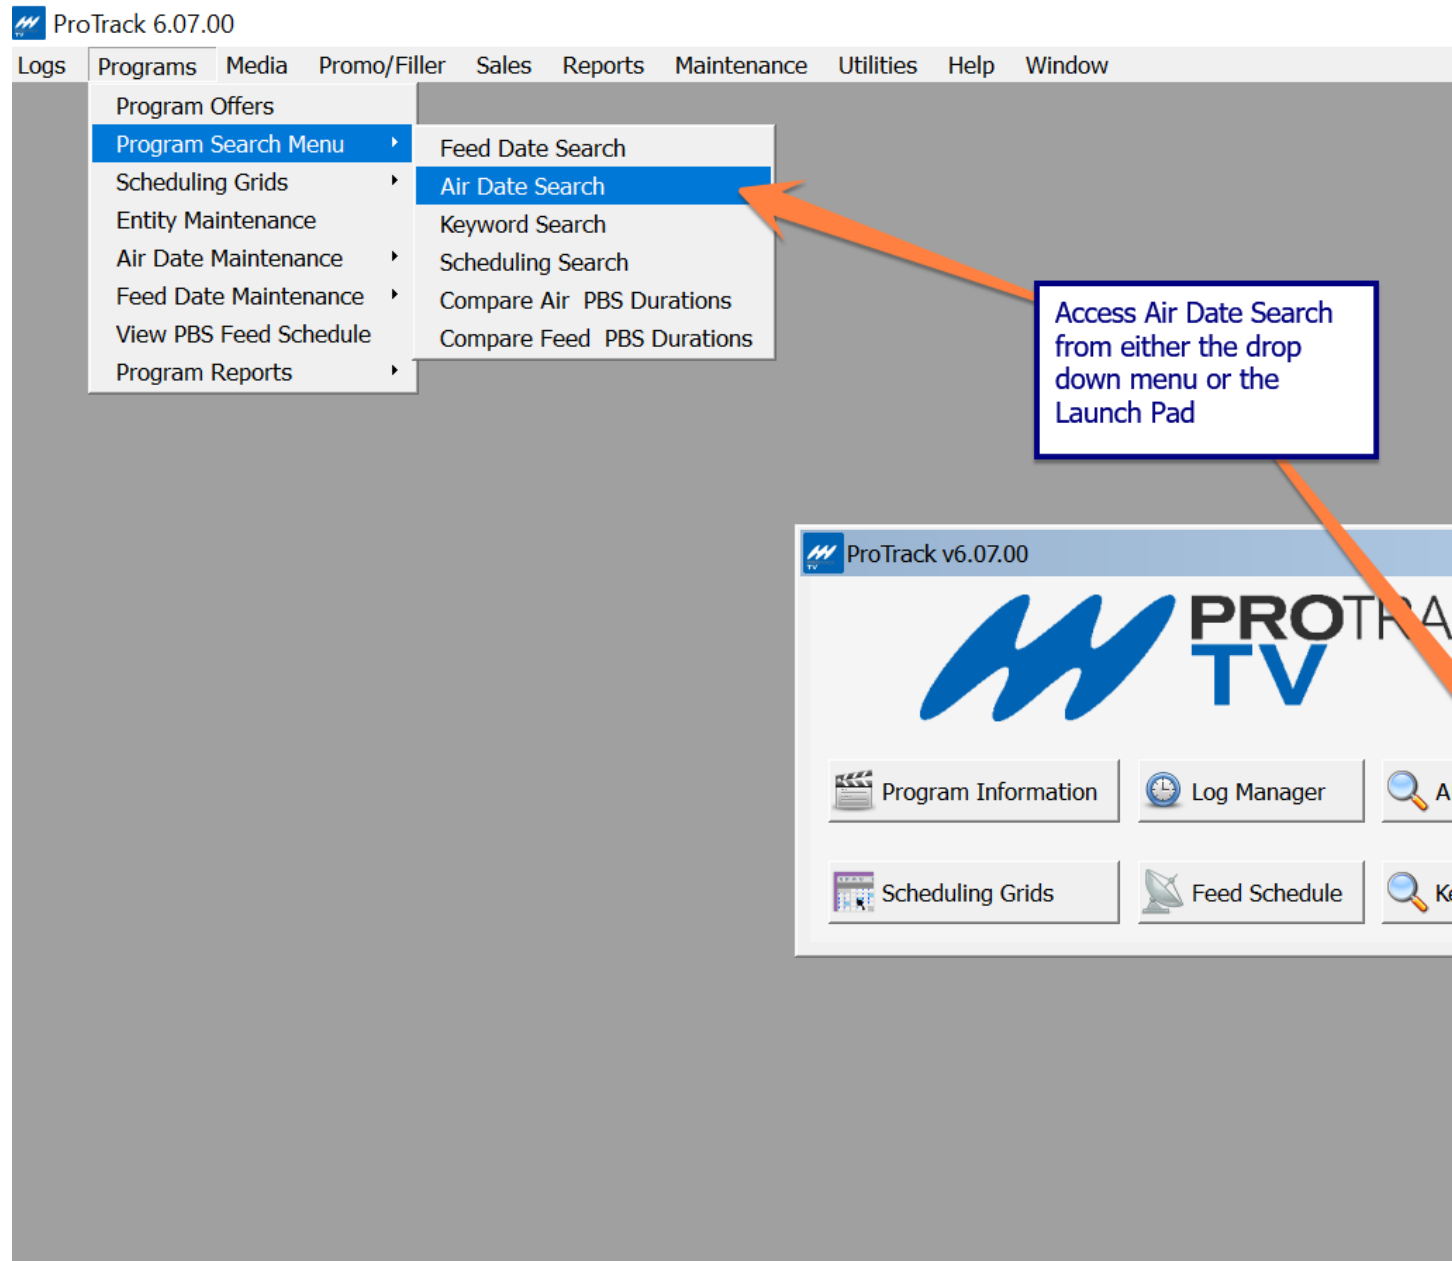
ProTrack 6.07.00

Logs Programs Media Promo/Filler Sales Reports Maintenance Utilities Help Window

Program Offers
Program Search Menu
Scheduling Grids
Entity Maintenance
Air Date Maintenance
Feed Date Maintenance
View PBS Feed Schedule
Program Reports

Feed Date Search
Air Date Search
Keyword Search
Scheduling Search
Compare Air PBS Durations
Compare Feed PBS Durations

Access Air Date Search from either the drop down menu or the Launch Pad

ProTrack v6.07.00

PROTRA
TV

Program Information
Log Manager
A
Scheduling Grids
Feed Schedule
K